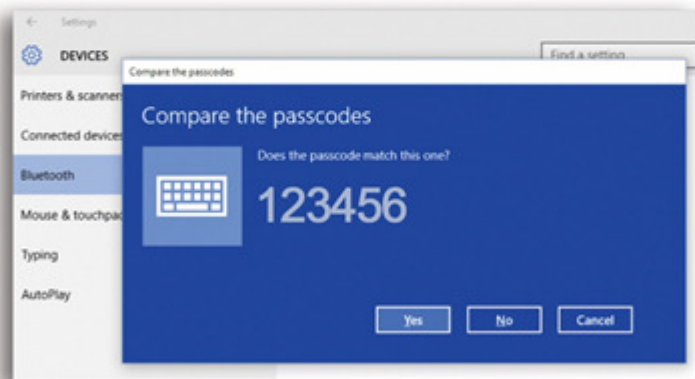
← Settings

DEVICES

Find a setting

Printers & scanners

Connected devices

Bluetooth

Mouse & touchpad

Typing

AutoPlay

Compare the passcodes

Compare the passcodes

Does the passcode match this one?

123456

Yes

No

Cancel